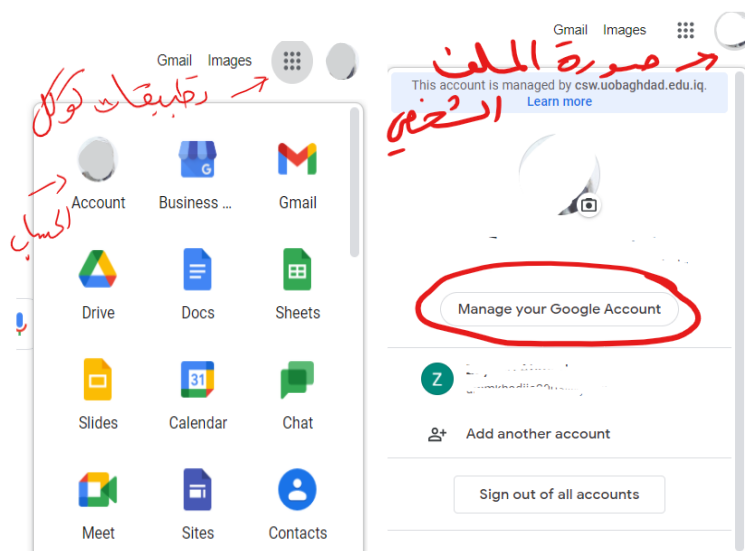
Gmail Images

تطبيقات كوكل

Account
Business ...
Gmail

الحساب

Drive
Docs
Sheets

Slides
Calendar
Chat

Meet
Sites
Contacts

Gmail Images

صورة الملف الشخصي

This account is managed by csw.uobaghdad.edu.iq.
Learn more

Manage your Google Account

Z

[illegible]

Add another account

Sign out of all accounts